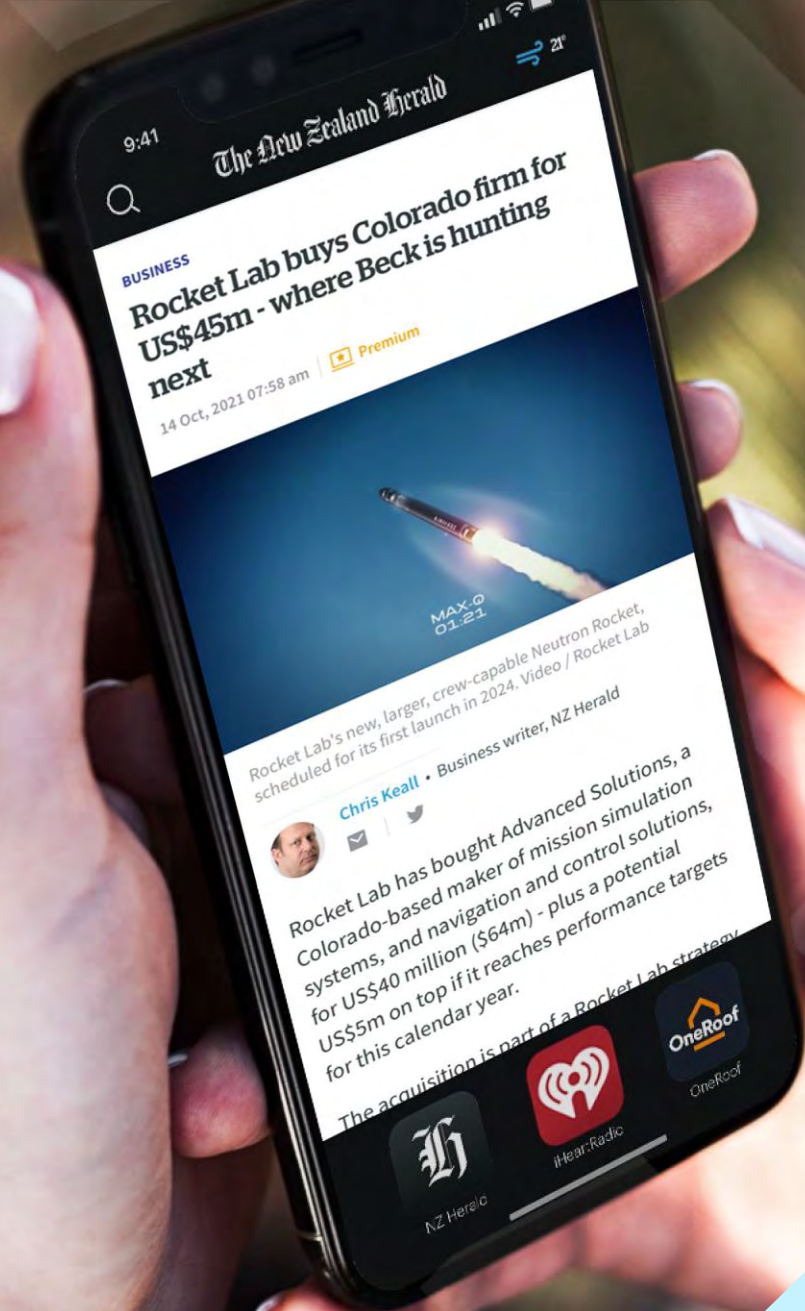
9:41

21°

The New Zealand Herald

BUSINESS

Rocket Lab buys Colorado firm for US$45m - where Beck is hunting next

14 Oct, 2021 07:58 am | Premium

MAX-Q
01:21

Rocket Lab's new, larger, crew-capable Neutron Rocket, scheduled for its first launch in 2024. Video / Rocket Lab

Chris Keall • Business writer, NZ Herald

Rocket Lab has bought Advanced Solutions, a Colorado-based maker of mission simulation systems, and navigation and control solutions, for US$40 million ($64m) - plus a potential US$5m on top if it reaches performance targets for this calendar year.

The acquisition is part of a Rocket Lab strategy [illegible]

H
NZ Herald

iHeartRadio

OneRoof
OneRoof